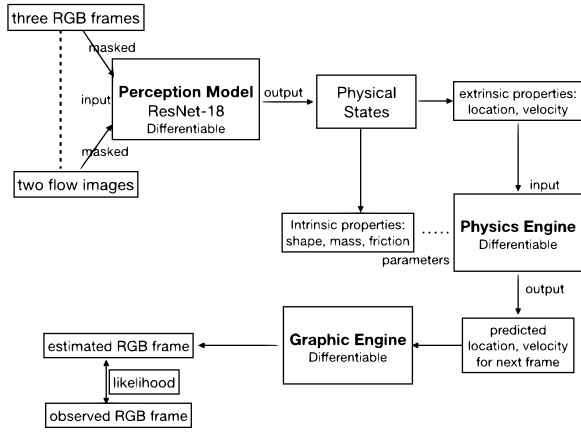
three RGB frames

masked

input

masked

two flow images

Perception Model
ResNet-18
Differentiable

output

Physical States

extrinsic properties: location, velocity

input

Intrinsic properties: shape, mass, friction

parameters

Physics Engine
Differentiable

output

predicted location, velocity for next frame

Graphic Engine
Differentiable

estimated RGB frame

likelihood

observed RGB frame